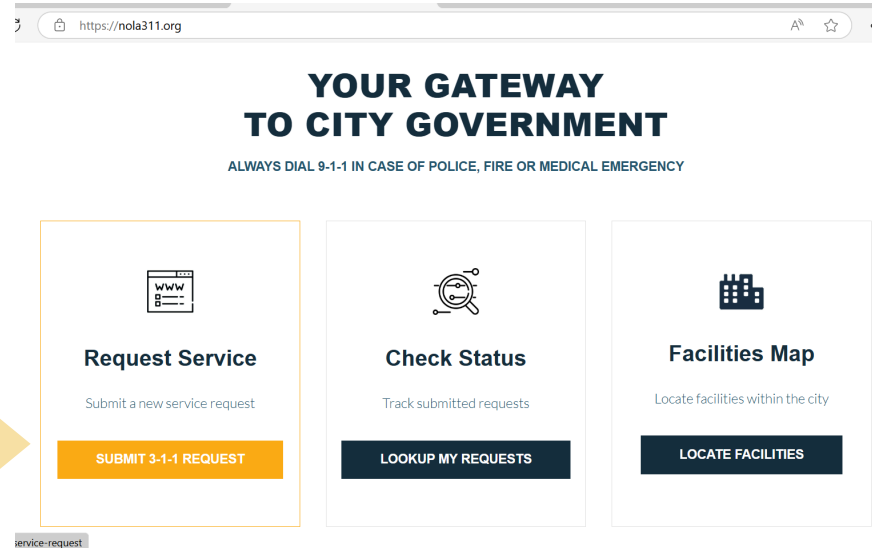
https://nola311.org

YOUR GATEWAY
TO CITY GOVERNMENT

ALWAYS DIAL 9-1-1 IN CASE OF POLICE, FIRE OR MEDICAL EMERGENCY

WWW

Request Service

Submit a new service request

SUBMIT 3-1-1 REQUEST

Check Status

Track submitted requests

LOOKUP MY REQUESTS

Facilities Map

Locate facilities within the city

LOCATE FACILITIES

service-request